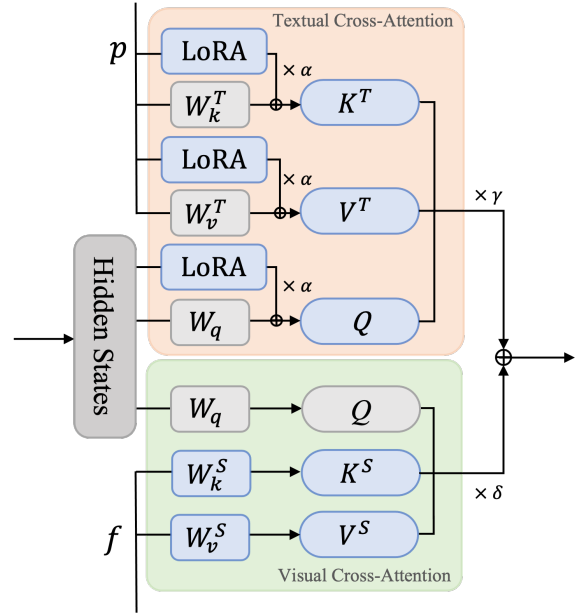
Textual Cross-Attention

$p$

LoRA

$\times \alpha$

$W_k^T$

$K^T$

LoRA

$\times \alpha$

$W_v^T$

$V^T$

$\times \gamma$

Hidden States

LoRA

$\times \alpha$

$W_q$

$Q$

$W_q$

$Q$

$W_k^S$

$K^S$

$\times \delta$

$f$

$W_v^S$

$V^S$

Visual Cross-Attention